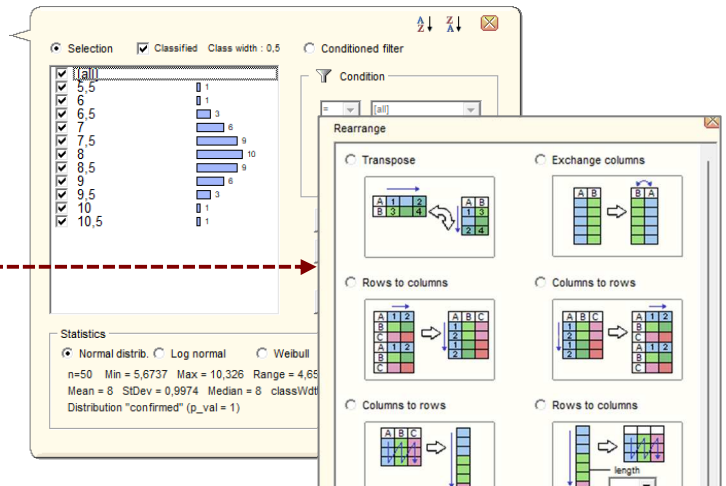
Selection Classified Class width : 0,5 Conditioned filter

[all]
5,5 1
6 1
6,5 3
7 6
7,5 9
8 10
8,5 9
9 6
9,5 3
10 1
10,5 1

Condition
= [all]

Statistics
Normal distrib. Log normal Weibull
n=50 Min = 5,6737 Max = 10,326 Range = 4,65
Mean = 8 StDev = 0,9974 Median = 8 classWdt
Distribution "confirmed" (p_val = 1)

Rearrange

Transpose
A 1 2
B 3 4
A B
1 3
2 4

Exchange columns
A B
B A

Rows to columns
A 1 2
B
C
A 1 2
B
C
A B C
1
2
1
2

Columns to rows
A B C
1
2
1
2
A 1 2
B
C
A 1 2
B
C

Columns to rows
A B C

Rows to columns
length